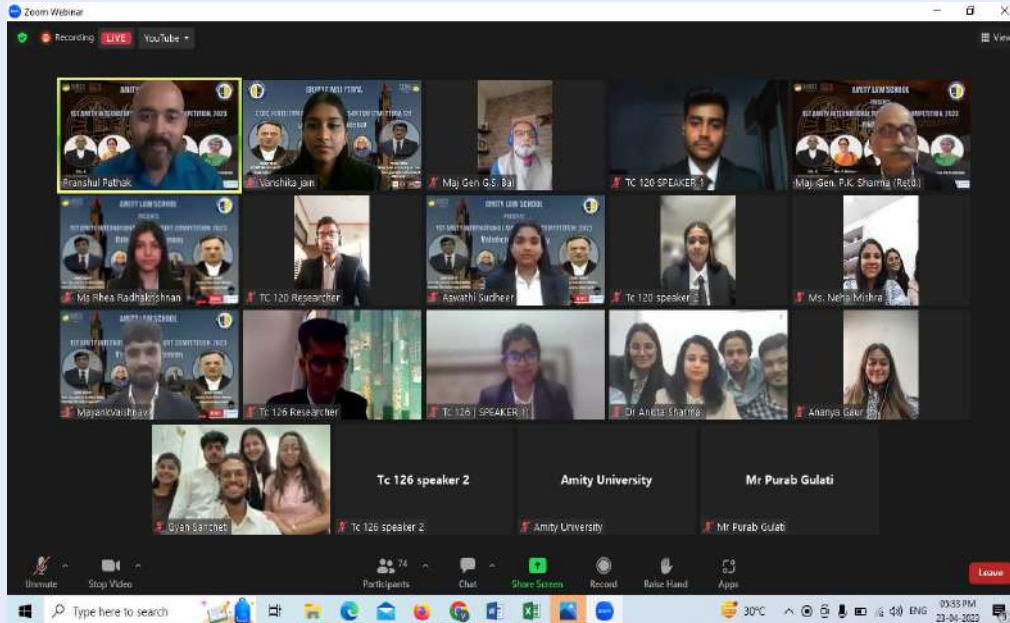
Zoom Webinar

Recording LIVE YouTube

View

Pranshul Pathak

Vanshika jain

Maj Gen G.S. Bal

TC 120 SPEAKER 1

Maj. Gen. P.K. Sharma (Retd.)

AMITY LAW SCHOOL

1ST AMITY INTERNATIONAL MOOT COURT COMPETITION 2023

Ms Rhea Radhakrishnan

TC 120 Researcher

Aswathi Sudheer

Tc 120 speaker 2

Ms. Neha Mishra

Mayank Vaishnav

Tc 126 Researcher

TC 126 | SPEAKER 1

Dr Anita Sharma

Ananya Gaur

Gyan Sanchet

Tc 126 speaker 2

Tc 126 speaker 2

Amity University

Amity University

Mr Purab Gulati

Mr Purab Gulati

Unmute

Stop Video

Participants 74

Chat

Share Screen

Record

Raise Hand

Apps

Leave

Type here to search

30°C

ENG

03:33 PM

23-04-2023